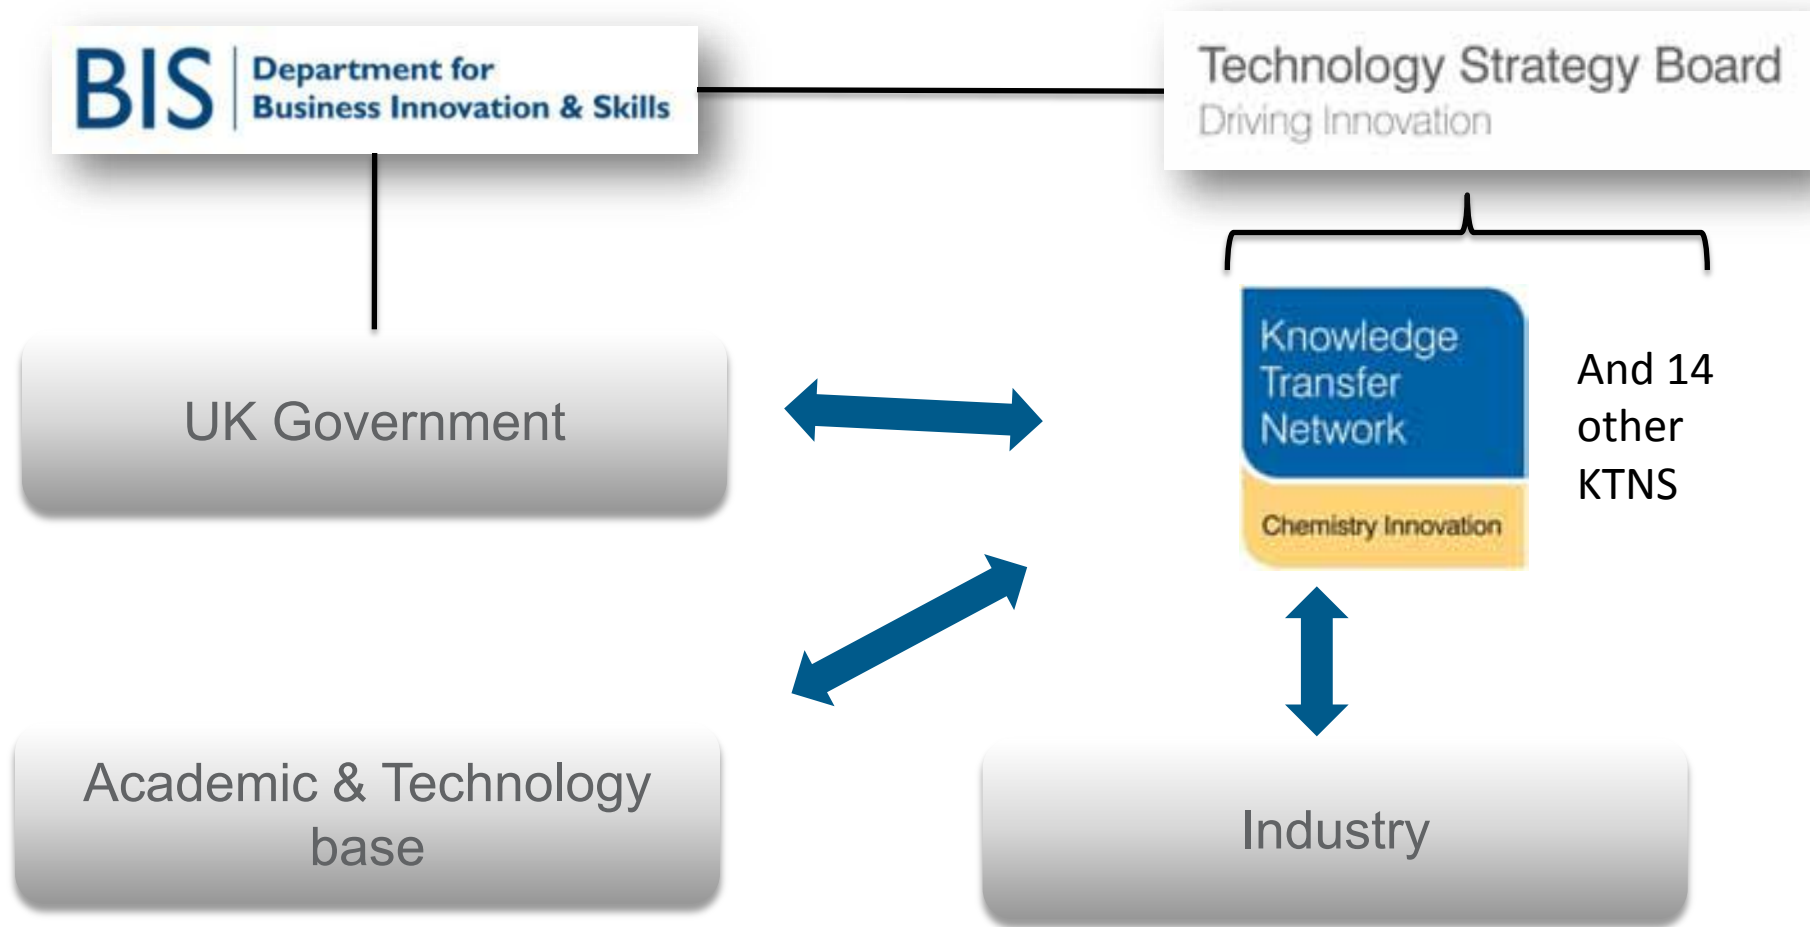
BIS Department for Business Innovation & Skills

Technology Strategy Board
Driving Innovation

UK Government

Knowledge Transfer Network
Chemistry Innovation

And 14 other KTNS

Academic & Technology base

Industry